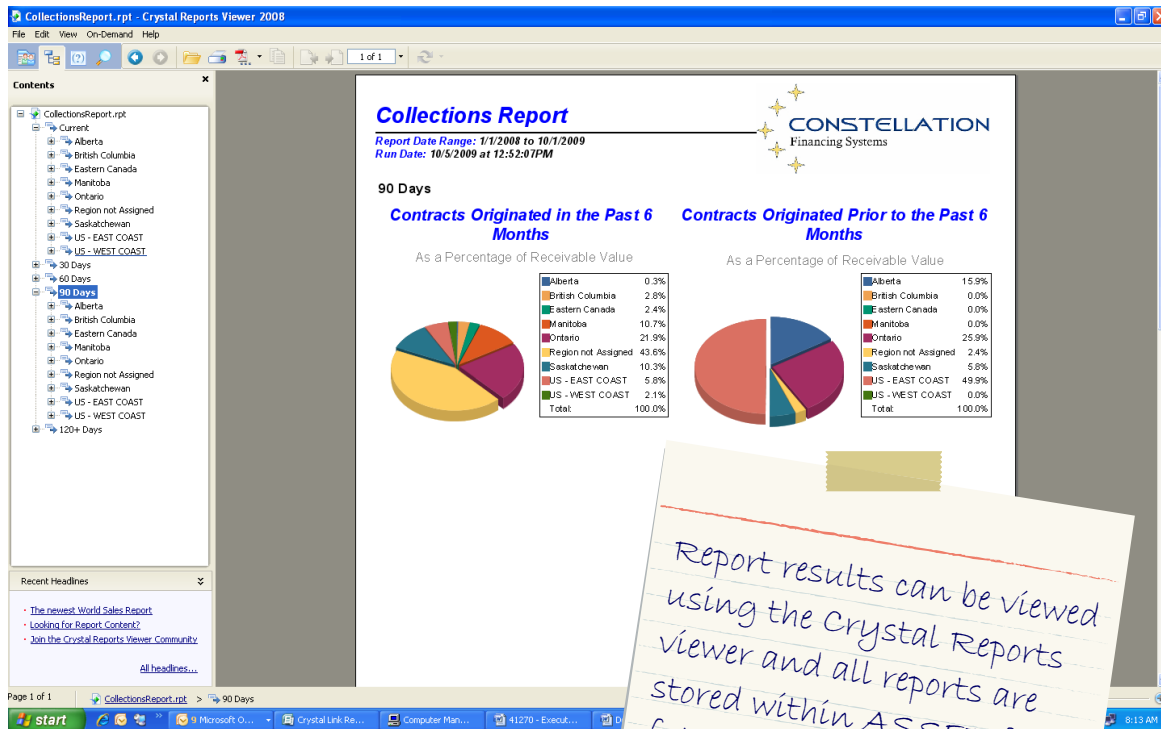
CollectionsReport.rpt - Crystal Reports Viewer 2008

File Edit View On-Demand Help

1 of 1

Contents

CollectionsReport.rpt
Current
Alberta
British Columbia
Eastern Canada
Manitoba
Ontario
Region not Assigned
Saskatchewan
US - EAST COAST
US - WEST COAST
30 Days
60 Days
90 Days
Alberta
British Columbia
Eastern Canada
Manitoba
Ontario
Region not Assigned
Saskatchewan
US - EAST COAST
US - WEST COAST
120+ Days

Recent Headlines

· The newest World Sales Report
· Looking for Report Content?
· Join the Crystal Reports Viewer Community

All headlines...

Collections Report

Report Date Range: 1/1/2008 to 10/1/2009
Run Date: 10/5/2009 at 12:52:07PM

CONSTELLATION
Financing Systems

90 Days

Contracts Originated in the Past 6 Months

As a Percentage of Receivable Value

| | |
|---|---|
| Alberta | 0.3% |
| British Columbia | 2.8% |
| Eastern Canada | 2.4% |
| Manitoba | 10.7% |
| Ontario | 21.9% |
| Region not Assigned | 43.6% |
| Saskatchewan | 10.3% |
| US - EAST COAST | 5.8% |
| US - WEST COAST | 2.1% |
| Total: | 100.0% |

Contracts Originated Prior to the Past 6 Months

As a Percentage of Receivable Value

| | |
|---|---|
| Alberta | 15.9% |
| British Columbia | 0.0% |
| Eastern Canada | 0.0% |
| Manitoba | 0.0% |
| Ontario | 25.9% |
| Region not Assigned | 2.4% |
| Saskatchewan | 5.8% |
| US - EAST COAST | 49.9% |
| US - WEST COAST | 0.0% |
| Total: | 100.0% |

Report results can be viewed using the Crystal Reports viewer and all reports are stored within ASSET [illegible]

Page 1 of 1
CollectionsReport.rpt > 90 Days

start
9 Microsoft O...
Crystal Link Re...
Computer Man...
41270 - Execut...
8:13 AM